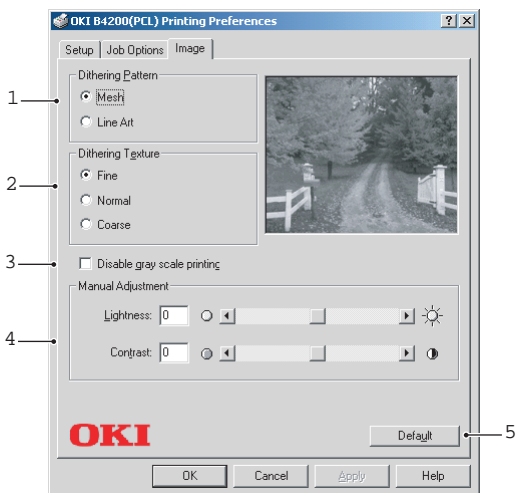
OKI B4200(PCL) Printing Preferences

? X

Setup | Job Options | Image

1
Dithering Pattern
Mesh
Line Art

2
Dithering Texture
Fine
Normal
Coarse

3
Disable gray scale printing

4
Manual Adjustment
Lightness: 0
Contrast: 0

OKI

Default
5

OK | Cancel | Apply | Help